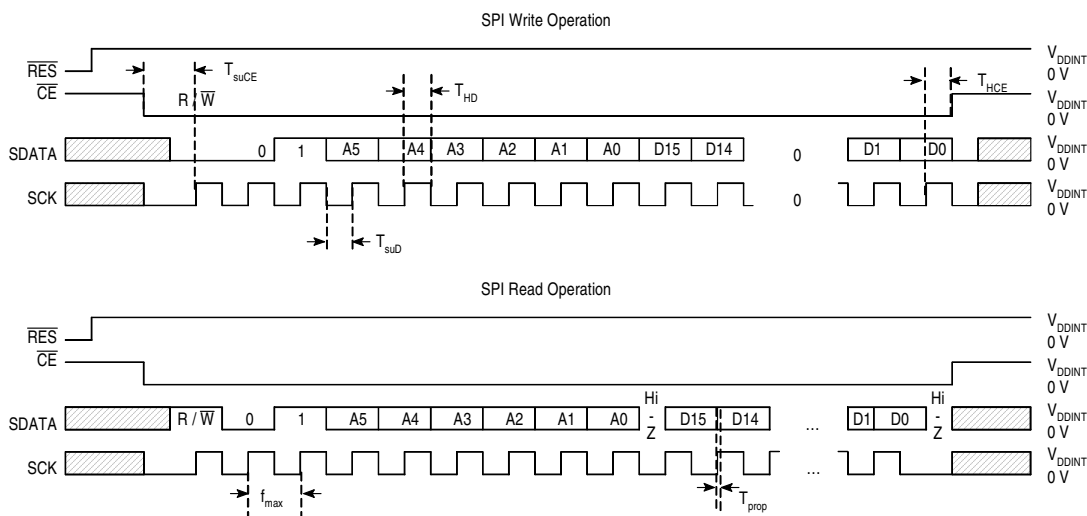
SPI Write Operation

$\overline{RES}$
$\overline{CE}$
SDATA
SCK

$T_{suCE}$
R / $\overline{W}$
$T_{HD}$
$T_{HCE}$

0 1 A5 A4 A3 A2 A1 A0 D15 D14 0 D1 D0

0

$T_{suD}$

$V_{DDINT}$
0 V
$V_{DDINT}$
0 V
$V_{DDINT}$
0 V
$V_{DDINT}$
0 V

SPI Read Operation

$\overline{RES}$
$\overline{CE}$
SDATA
SCK

R / $\overline{W}$ 0 1 A5 A4 A3 A2 A1 A0 Hi - Z D15 D14 ... D1 D0 Hi - Z

...

$f_{max}$
$T_{prop}$

$V_{DDINT}$
0 V
$V_{DDINT}$
0 V
$V_{DDINT}$
0 V
$V_{DDINT}$
0 V